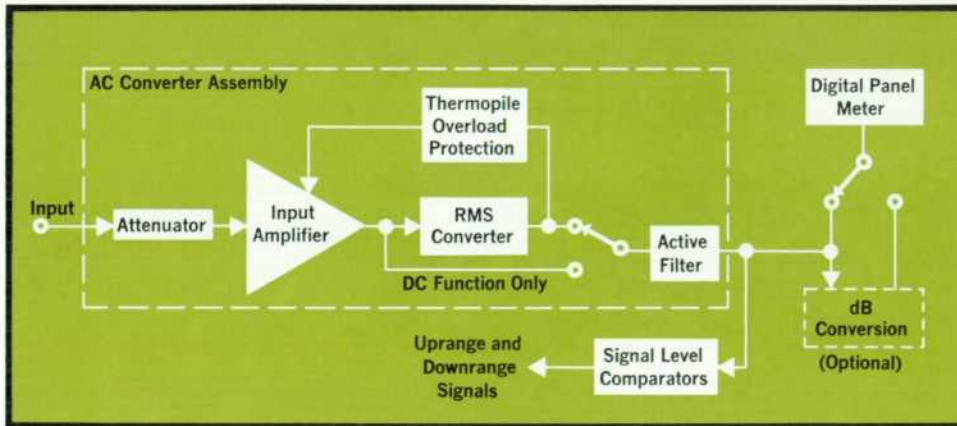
AC Converter Assembly

Thermopile Overload Protection

Digital Panel Meter

Input

Attenuator

Input Amplifier

RMS Converter

Active Filter

DC Function Only

dB Conversion

(Optional)

Uprange and Downrange Signals

Signal Level Comparators